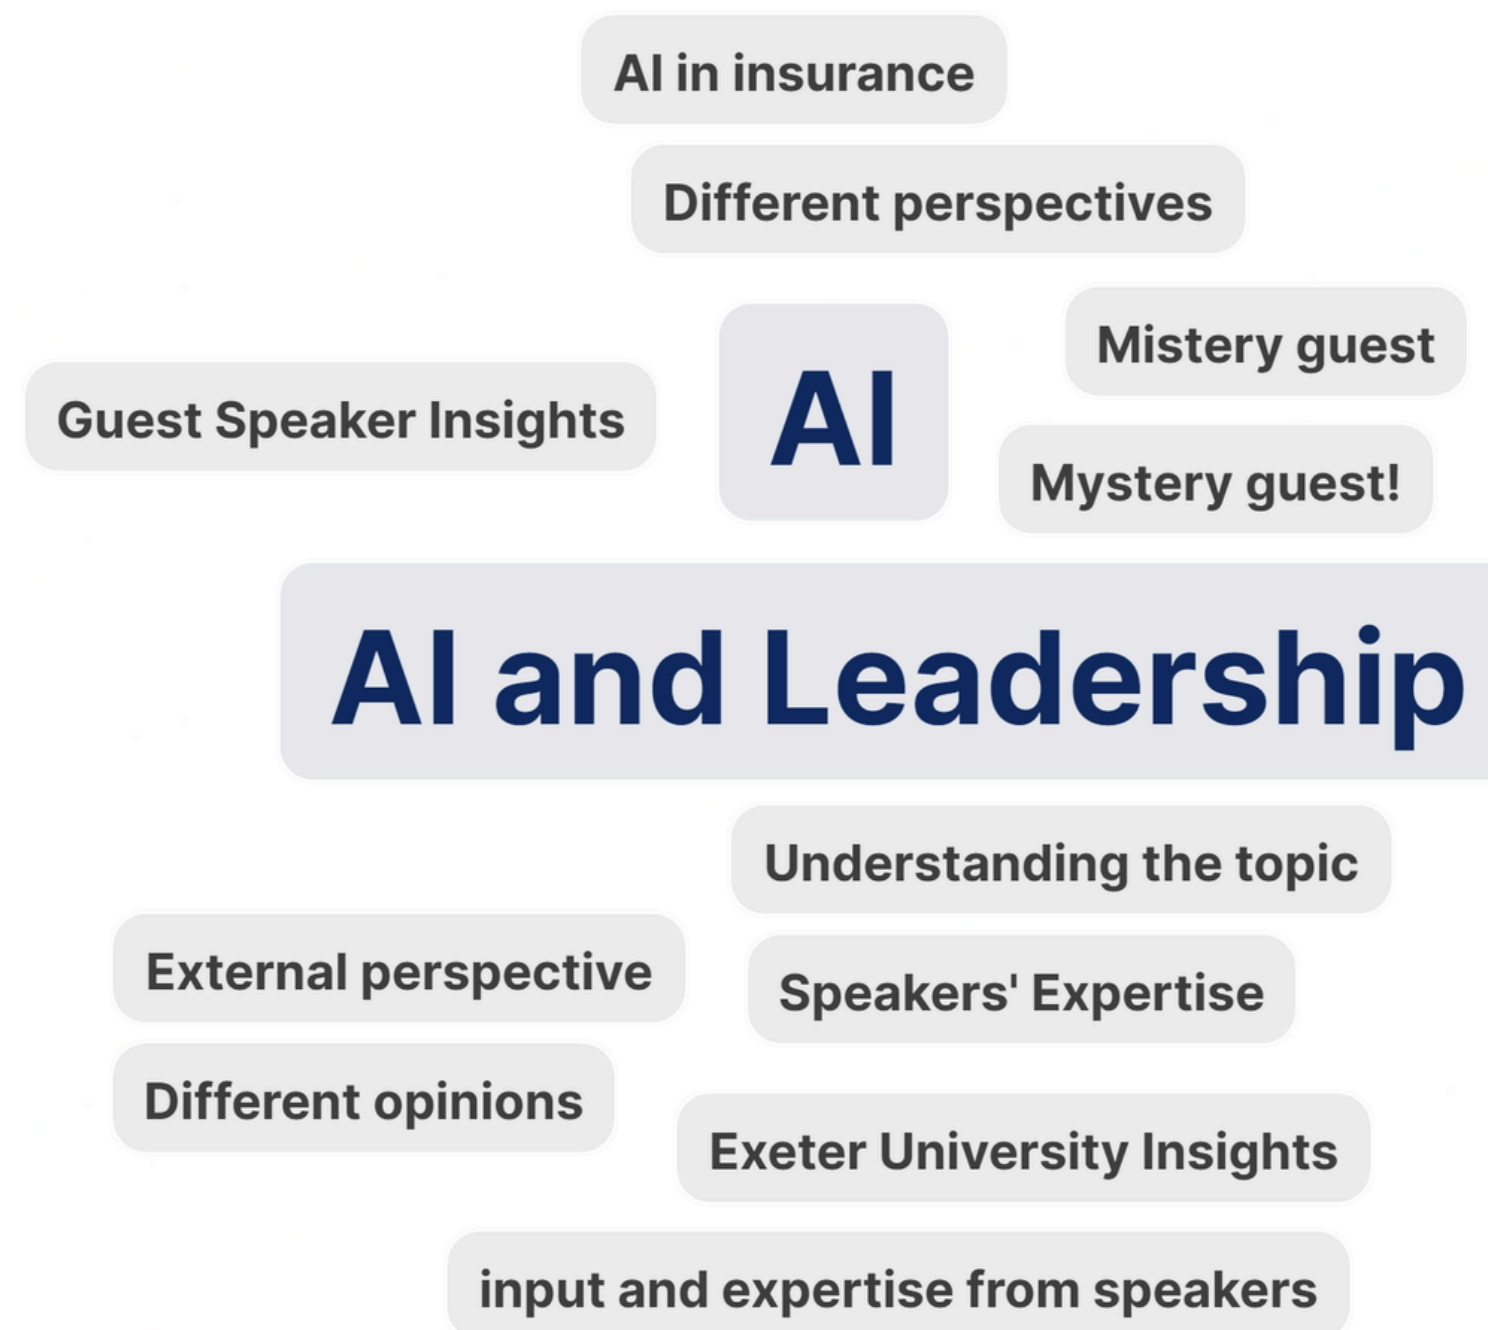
AI in insurance

Different perspectives

Mistery guest

Guest Speaker Insights

AI

Mystery guest!

AI and Leadership

Understanding the topic

External perspective

Speakers' Expertise

Different opinions

Exeter University Insights

input and expertise from speakers